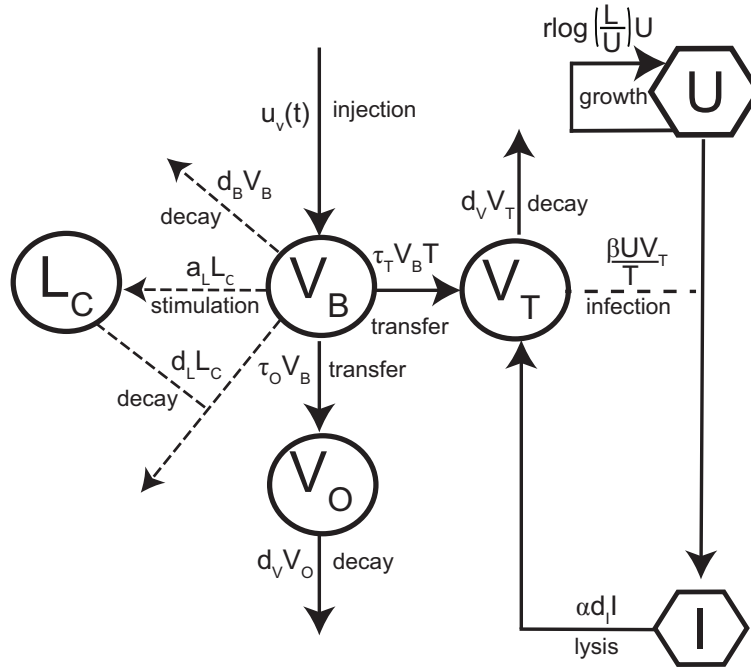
$r\log\left(\frac{L}{U}\right)U$

growth

$U$

$u_V(t)$ injection

$d_BV_B$

decay

$d_VV_T$ decay

$L_C$

$a_LL_C$

stimulation

$V_B$

$\tau_TV_BT$

transfer

$V_T$

$\frac{\beta UV_T}{T}$

infection

$d_LL_C$

decay

$\tau_OV_B$ transfer

$V_O$

$d_VV_O$ decay

$\alpha d_II$

lysis

$I$